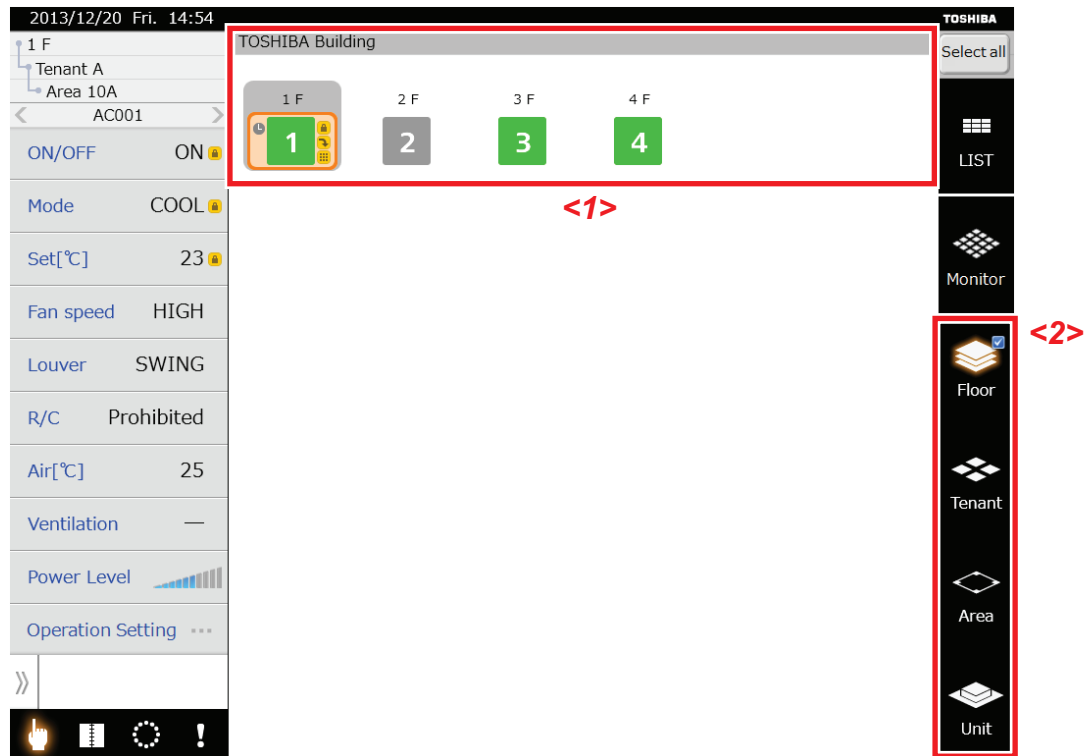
2013/12/20 Fri. 14:54

1 F
Tenant A
Area 10A
AC001

ON/OFF ON
Mode COOL
Set[℃] 23
Fan speed HIGH
Louver SWING
R/C Prohibited
Air[℃] 25
Ventilation —
Power Level
Operation Setting ···

TOSHIBA Building

1 F 1
2 F 2
3 F 3
4 F 4

<1>

TOSHIBA
Select all
LIST
Monitor

<2>

Floor
Tenant
Area
Unit